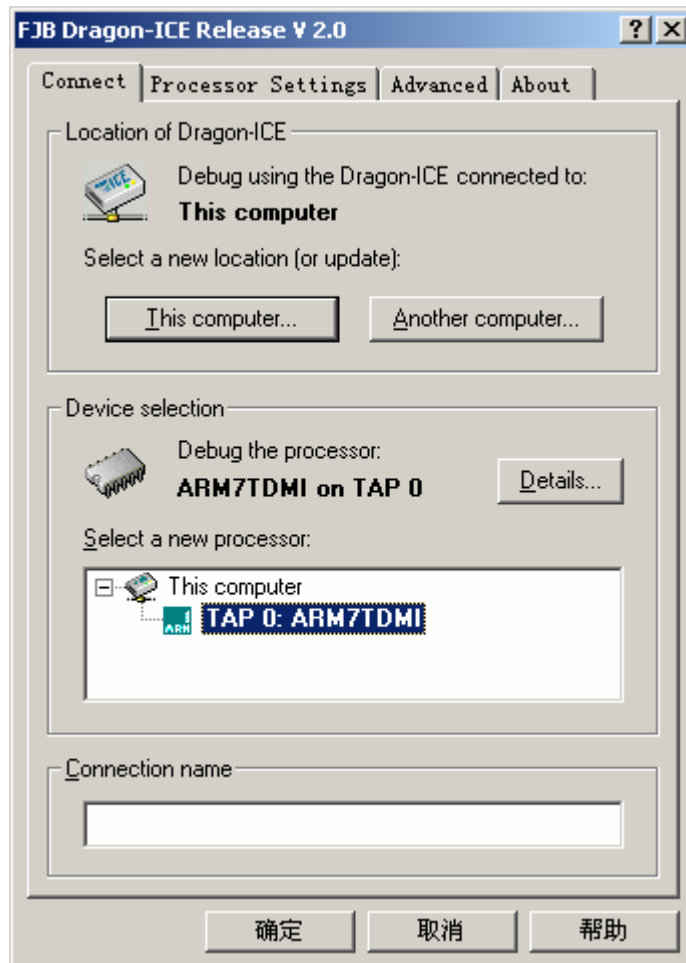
FJB Dragon-ICE Release V 2.0

?
X

Connect
Processor Settings
Advanced
About

Location of Dragon-ICE

ICE

Debug using the Dragon-ICE connected to:
This computer

Select a new location (or update):

This computer...
Another computer...

Device selection

Debug the processor:
ARM7TDMI on TAP 0

Details...

Select a new processor:

This computer
ARM
TAP 0: ARM7TDMI

Connection name

确定
取消
帮助